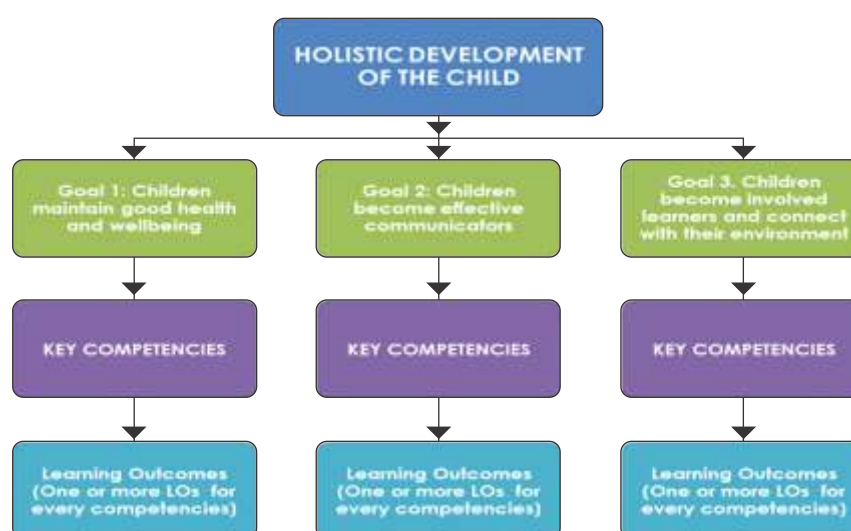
HOLISTIC DEVELOPMENT OF THE CHILD

Goal 1: Children maintain good health and wellbeing

Goal 2: Children become effective communicators

Goal 3. Children become involved learners and connect with their environment

KEY COMPETENCIES

KEY COMPETENCIES

KEY COMPETENCIES

Learning Outcomes (One or more LOs for every competencies)

Learning Outcomes (One or more LOs for every competencies)

Learning Outcomes (One or more LOs for every competencies)